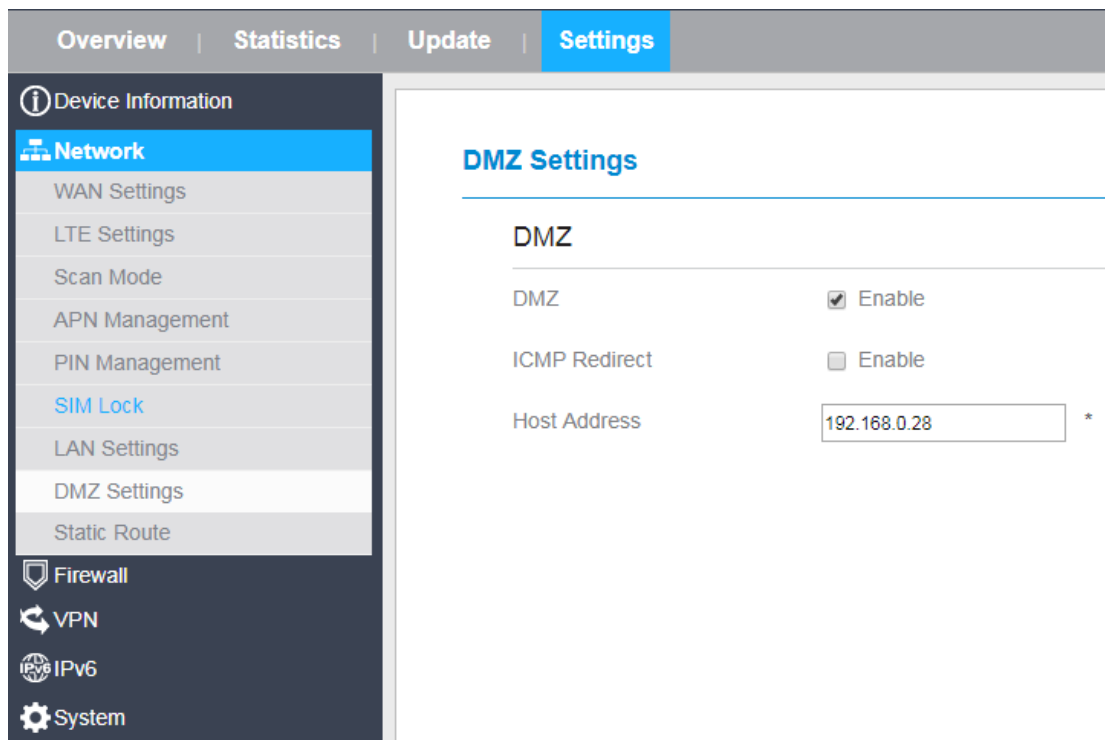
Overview | Statistics | Update | Settings

Device Information
Network
WAN Settings
LTE Settings
Scan Mode
APN Management
PIN Management
SIM Lock
LAN Settings
DMZ Settings
Static Route
Firewall
VPN
IPv6
System

DMZ Settings

DMZ

DMZ Enable

ICMP Redirect Enable

Host Address 192.168.0.28 *